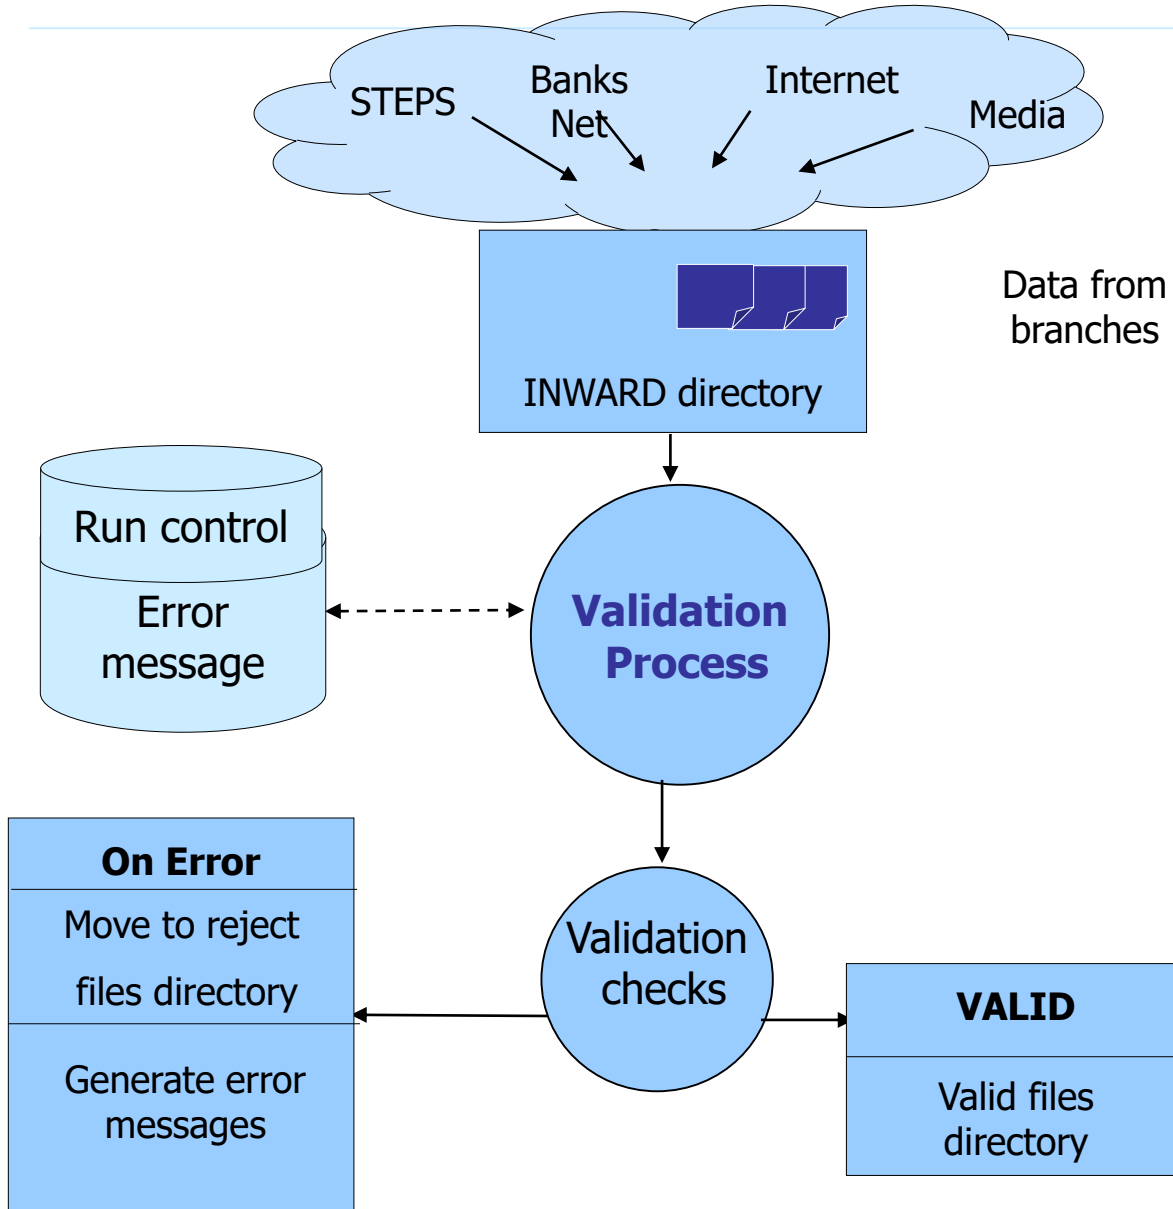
STEPS

Banks Net

Internet

Media

Data from branches

INWARD directory

Run control

Error message

Validation Process

On Error

Move to reject files directory

Generate error messages

Validation checks

VALID

Valid files directory